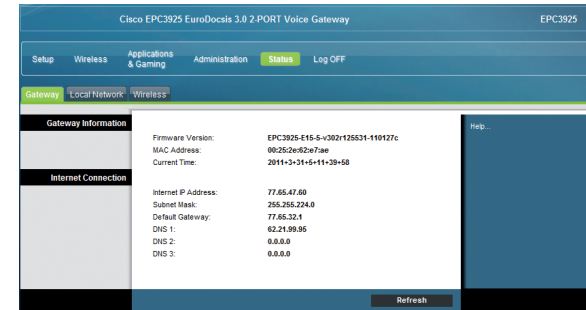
Cisco EPC3925 EuroDocsis 3.0 2-PORT Voice Gateway

EPC3925

Setup Wireless Applications & Gaming Administration Status Log OFF

Gateway Local Network Wireless

Gateway Information

Internet Connection

Firmware Version: EPC3925-E15-5-v302r125531-110127c
MAC Address: 00:25:2e:62:e7:ae
Current Time: 2011+3+31+5+11+39+58

Internet IP Address: 77.65.47.60
Subnet Mask: 255.255.224.0
Default Gateway: 77.65.32.1
DNS 1: 62.21.99.95
DNS 2: 0.0.0.0
DNS 3: 0.0.0.0

Help...

Refresh